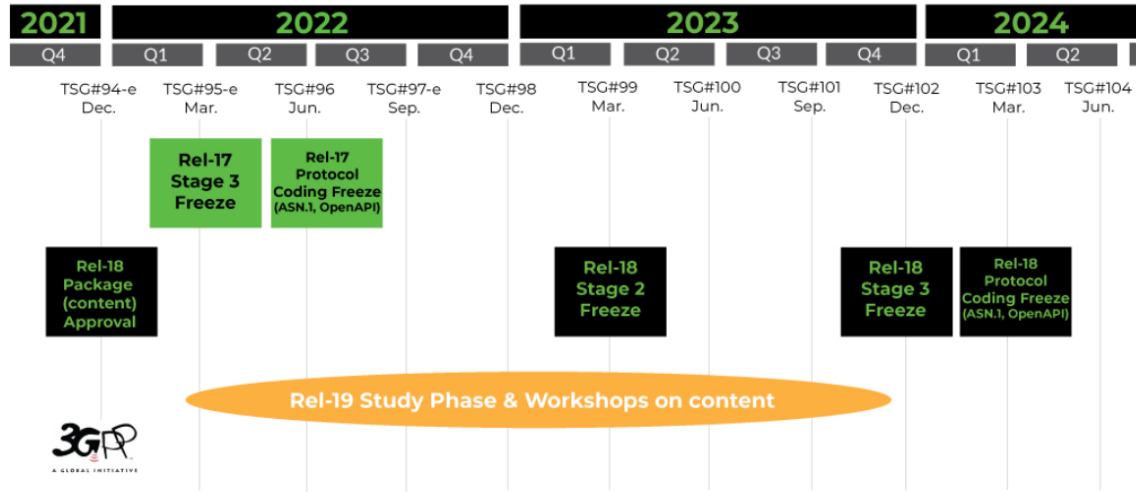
2021 2022 2023 2024

Q4 Q1 Q2 Q3 Q4 Q1 Q2 Q3 Q4 Q1 Q2

TSG#94-e Dec.
TSG#95-e Mar.
TSG#96 Jun.
TSG#97-e Sep.
TSG#98 Dec.
TSG#99 Mar.
TSG#100 Jun.
TSG#101 Sep.
TSG#102 Dec.
TSG#103 Mar.
TSG#104 Jun.

Rel-17 Stage 3 Freeze

Rel-17 Protocol Coding Freeze (ASN.1, OpenAPI)

Rel-18 Package (content) Approval

Rel-18 Stage 2 Freeze

Rel-18 Stage 3 Freeze

Rel-18 Protocol Coding Freeze (ASN.1, OpenAPI)

Rel-19 Study Phase & Workshops on content

3GPP
A GLOBAL INITIATIVE